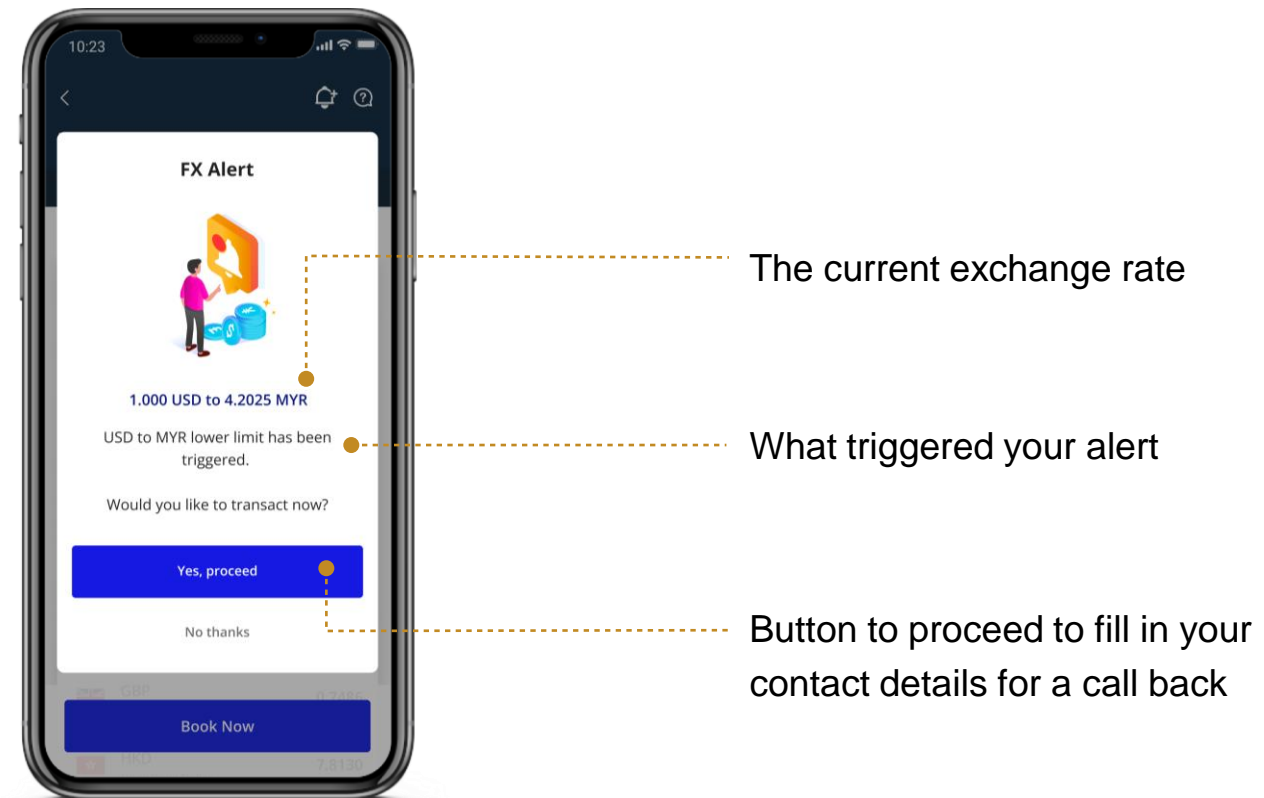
10:23

FX Alert

1.000 USD to 4.2025 MYR

USD to MYR lower limit has been triggered.

Would you like to transact now?

Yes, proceed

No thanks

GBP 0.7486

Book Now

HKD 7.8130

The current exchange rate

What triggered your alert

Button to proceed to fill in your contact details for a call back